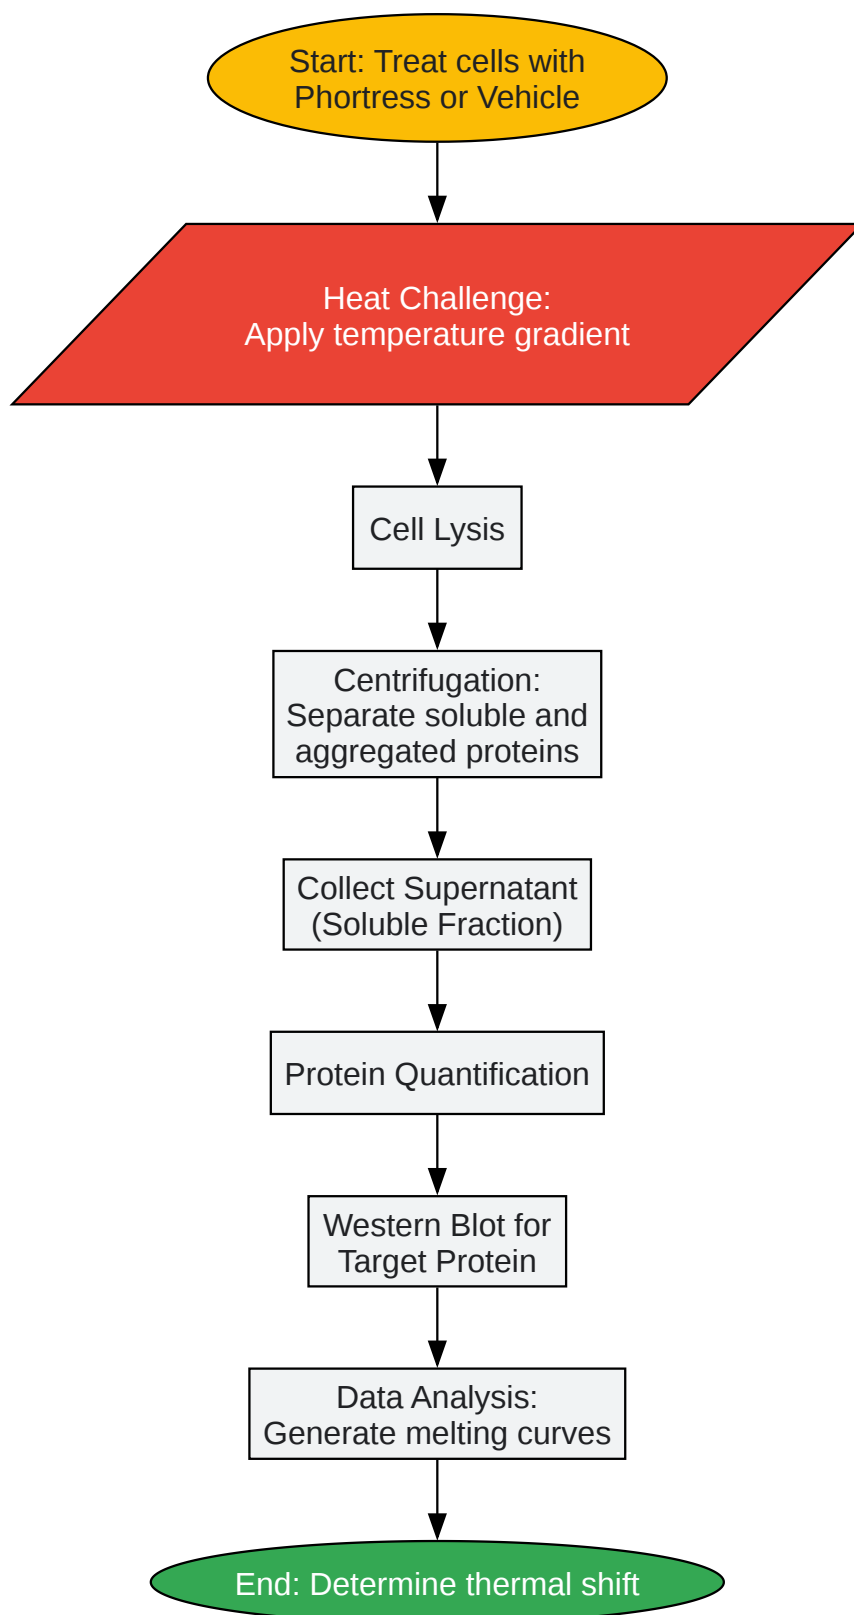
Start: Treat cells with Phortress or Vehicle

Heat Challenge:
Apply temperature gradient

Cell Lysis

Centrifugation:
Separate soluble and aggregated proteins

Collect Supernatant (Soluble Fraction)

Protein Quantification

Western Blot for Target Protein

Data Analysis:
Generate melting curves

End: Determine thermal shift